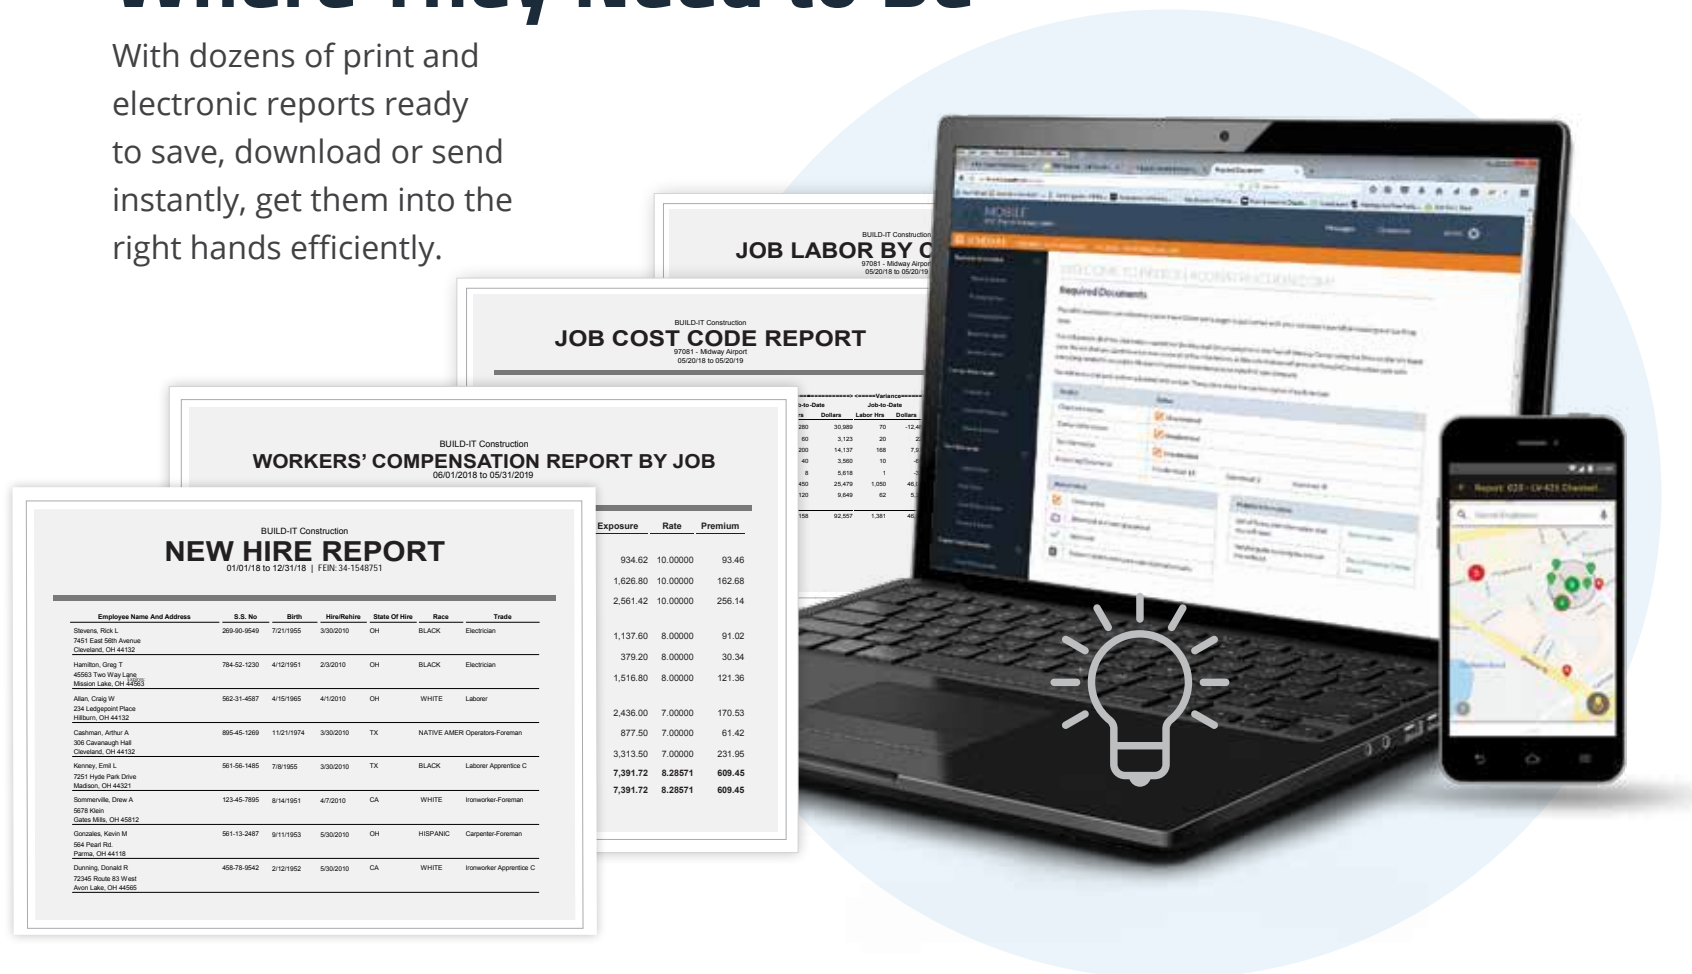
With dozens of print and electronic reports ready to save, download or send instantly, get them into the right hands efficiently.

BUILD-IT Construction
JOB LABOR BY C
97081 - Midway Airport
05/20/18 to 05/20/19

BUILD-IT Construction
JOB COST CODE REPORT
97081 - Midway Airport
05/20/18 to 05/20/19

| Job-to-Date | | Variance | |
|---|---|---|---|
| | Dollars | Labor Hrs | Dollars |
| 280 | 30,989 | 70 | -12,4 |
| 60 | 3,123 | 20 | 2 |
| 200 | 14,137 | 168 | 7,9 |
| 40 | 3,560 | 10 | |
| 8 | 5,618 | 1 | |
| 450 | 25,479 | 1,050 | 46,0 |
| 120 | 9,649 | 62 | 5,3 |
| 158 | 92,557 | 1,381 | 46, |

BUILD-IT Construction
WORKERS' COMPENSATION REPORT BY JOB
06/01/2018 to 05/31/2019

| Exposure | Rate | Premium |
|---|---|---|
| 934.62 | 10.00000 | 93.46 |
| 1,626.80 | 10.00000 | 162.68 |
| 2,561.42 | 10.00000 | 256.14 |
| 1,137.60 | 8.00000 | 91.02 |
| 379.20 | 8.00000 | 30.34 |
| 1,516.80 | 8.00000 | 121.36 |
| 2,436.00 | 7.00000 | 170.53 |
| 877.50 | 7.00000 | 61.42 |
| 3,313.50 | 7.00000 | 231.95 |
| 7,391.72 | 8.28571 | 609.45 |
| 7,391.72 | 8.28571 | 609.45 |

BUILD-IT Construction
NEW HIRE REPORT
01/01/18 to 12/31/18 | FEIN: 34-1548751

| Employee Name And Address | S.S. No | Birth | Hire/Rehire | State Of Hire | Race | Trade |
|---|---|---|---|---|---|---|
| Stevens, Rick L 7451 East 56th Avenue Cleveland, OH 44132 | 269-90-9549 | 7/21/1955 | 3/30/2010 | OH | BLACK | Electrician |
| Hamilton, Greg T 45563 Two Way Lane Mission Lake, OH 44563 | 784-52-1230 | 4/12/1951 | 2/3/2010 | OH | BLACK | Electrician |
| Allan, Craig W 234 Ledgepoint Place Hillburn, OH 44132 | 562-31-4587 | 4/15/1965 | 4/1/2010 | OH | WHITE | Laborer |
| Cashman, Arthur A 306 Cavanaugh Hall Cleveland, OH 44132 | 895-45-1269 | 11/21/1974 | 3/30/2010 | TX | NATIVE AMER | Operators-Foreman |
| Kenney, Emil L 7251 Hyde Park Drive Madison, OH 44321 | 561-56-1485 | 7/8/1955 | 3/30/2010 | TX | BLACK | Laborer Apprentice C |
| Sommerville, Drew A 5678 Klein Gates Mills, OH 45812 | 123-45-7895 | 8/14/1951 | 4/7/2010 | CA | WHITE | Ironworker-Foreman |
| Gonzales, Kevin M 564 Pearl Rd. Parma, OH 44118 | 561-13-2487 | 9/11/1953 | 5/30/2010 | OH | HISPANIC | Carpenter-Foreman |
| Dunning, Donald R 72345 Route 83 West Avon Lake, OH 44565 | 458-78-9542 | 2/12/1952 | 5/30/2010 | CA | WHITE | Ironworker Apprentice C |

MOBILE
Required Documents